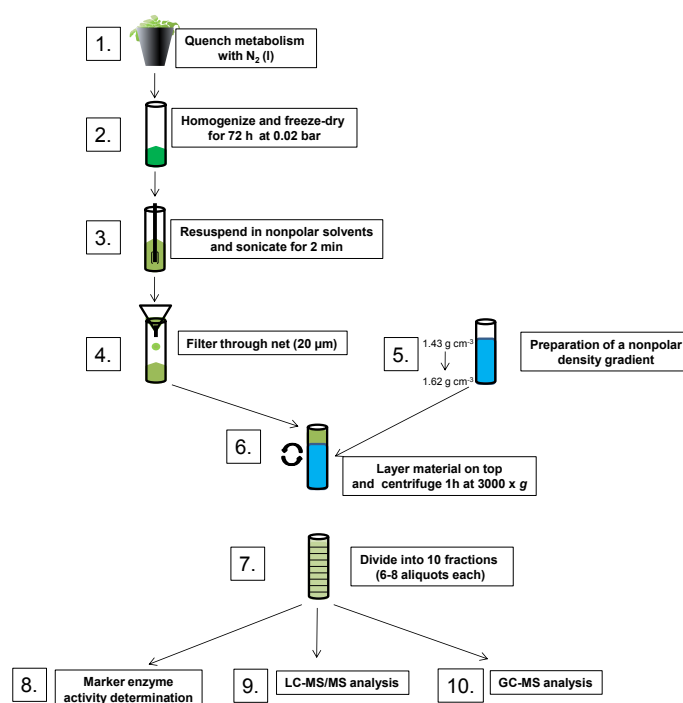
1.

Quench metabolism with $N_2$ (l)

2.

Homogenize and freeze-dry for 72 h at 0.02 bar

3.

Resuspend in nonpolar solvents and sonicate for 2 min

4.

Filter through net (20 µm)

5.

1.43 g cm$^{-3}$

1.62 g cm$^{-3}$

Preparation of a nonpolar density gradient

6.

Layer material on top and centrifuge 1h at 3000 x $g$

7.

Divide into 10 fractions (6-8 aliquots each)

8.

Marker enzyme activity determination

9.

LC-MS/MS analysis

10.

GC-MS analysis